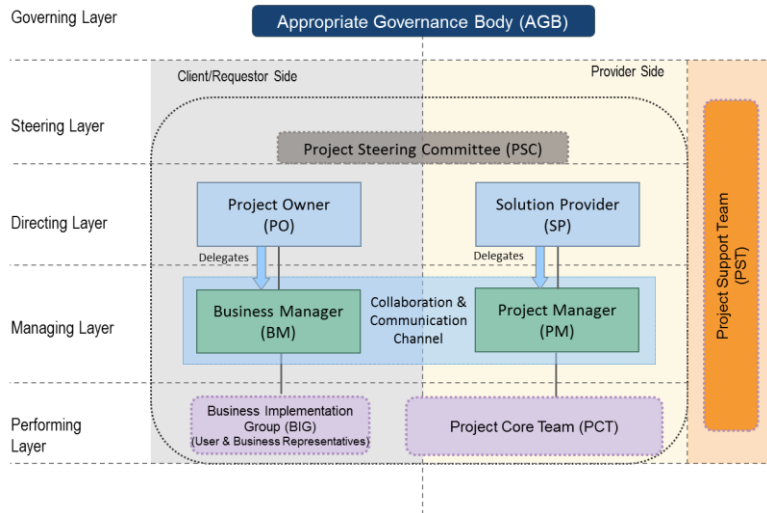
Governing Layer

Appropriate Governance Body (AGB)

Client/Requestor Side

Provider Side

Steering Layer

Project Steering Committee (PSC)

Directing Layer

Project Owner (PO)

Solution Provider (SP)

Delegates

Delegates

Managing Layer

Business Manager (BM)

Collaboration & Communication Channel

Project Manager (PM)

Performing Layer

Business Implementation Group (BIG) (User & Business Representatives)

Project Core Team (PCT)

Project Support Team (PST)